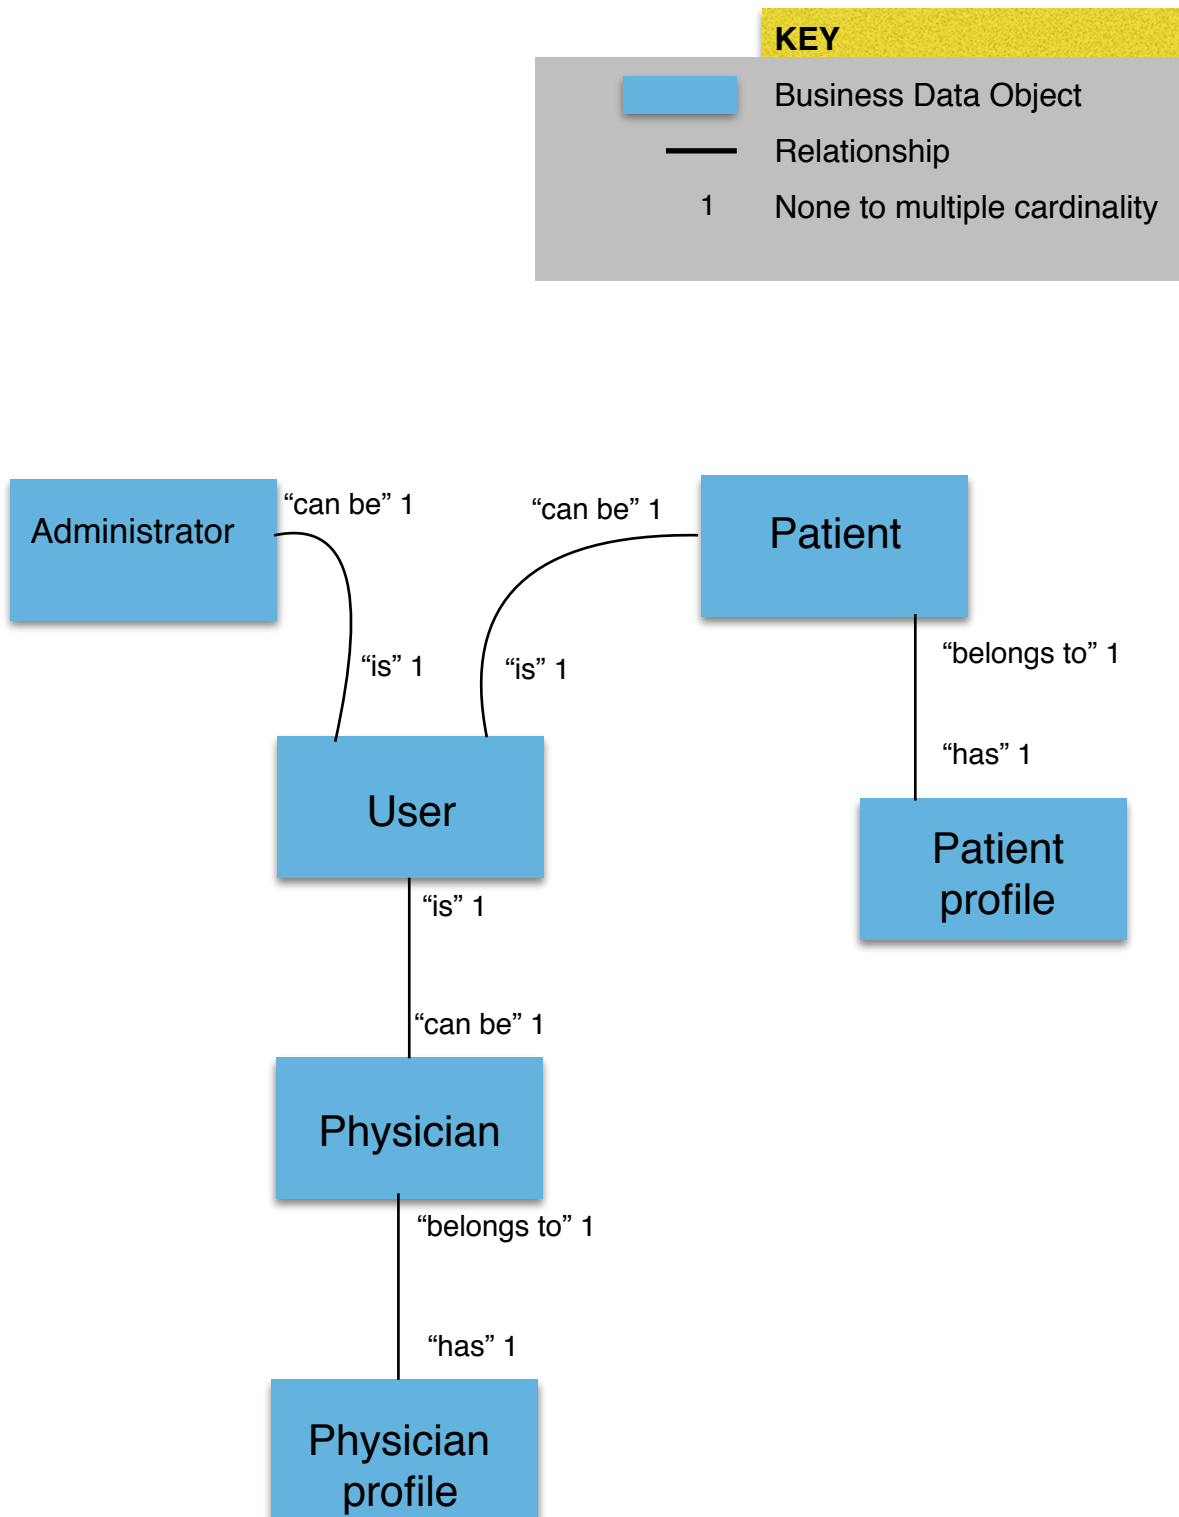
KEY

Business Data Object

Relationship

1 None to multiple cardinality

Administrator

“can be” 1

“is” 1

“can be” 1

“is” 1

Patient

“belongs to” 1

“has” 1

User

Patient profile

“is” 1

“can be” 1

Physician

“belongs to” 1

“has” 1

Physician profile